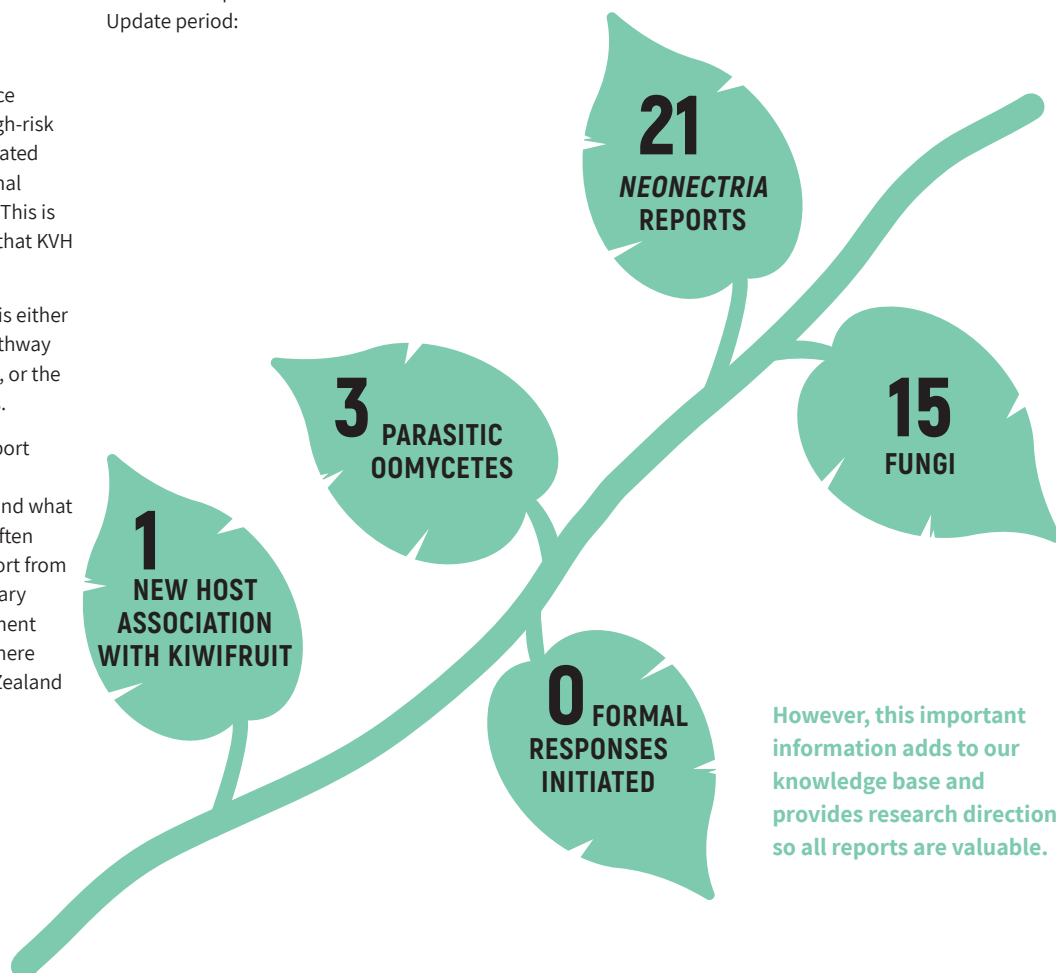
Update period:

ce
gh-risk
ated
nal
This is
hat KVH

is either
thway
, or the
.

ort

nd what
ften
ort from
ary
ment
here
Zealand

21
NEONECTRIA
REPORTS

3 PARASITIC
OOMYCETES

15
FUNGI

1
NEW HOST
ASSOCIATION
WITH KIWIFRUIT

0 FORMAL
RESPONSES
INITIATED

However, this important information adds to our knowledge base and provides research direction so all reports are valuable.